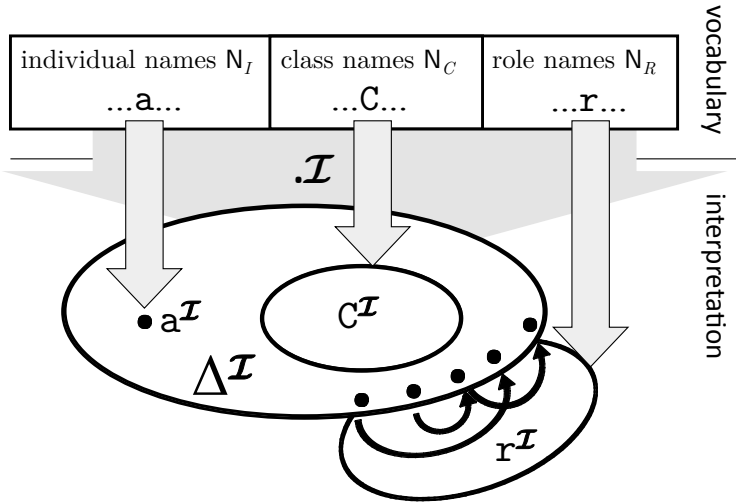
| individual names $\mathsf{N}_I$ | class names $\mathsf{N}_C$ | role names $\mathsf{N}_R$ |
|---|---|---|
| ...a... | ...C... | ...r... |

vocabulary

$\cdot^\mathcal{I}$

interpretation

$a^\mathcal{I}$

$C^\mathcal{I}$

$\Delta^\mathcal{I}$

$r^\mathcal{I}$